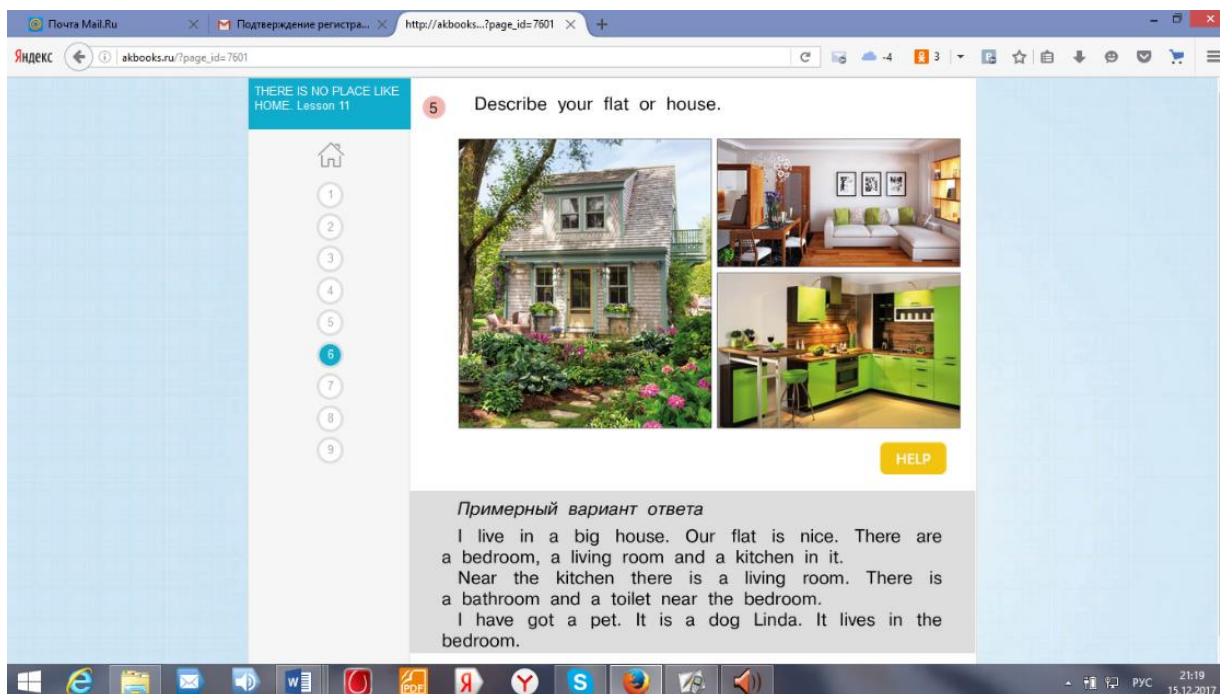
Почта Mail.Ru
Подтверждение регистра...
http://akbooks...?page_id=7601
Яндекс
akbooks.ru/?page_id=7601
-4
3

THERE IS NO PLACE LIKE HOME. Lesson 11

1
2
3
4
5
6
7
8
9

5 Describe your flat or house.

HELP

Примерный вариант ответа

I live in a big house. Our flat is nice. There are a bedroom, a living room and a kitchen in it.

Near the kitchen there is a living room. There is a bathroom and a toilet near the bedroom.

I have got a pet. It is a dog Linda. It lives in the bedroom.

РУС 21:19 15.12.2017